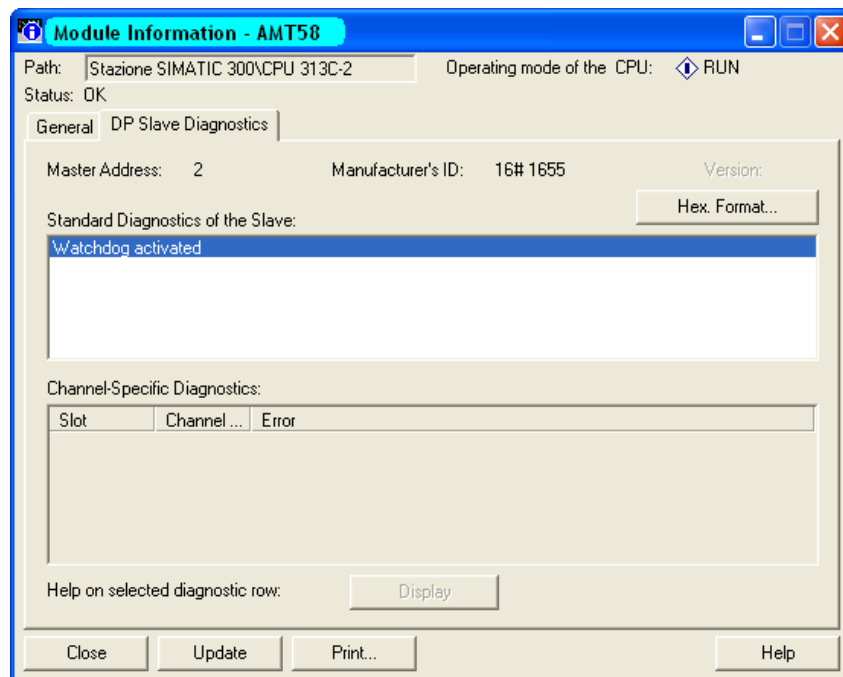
Module Information - AMT58

Path: Stazione SIMATIC 300\CPU 313C-2

Operating mode of the CPU: RUN

Status: OK

General | DP Slave Diagnostics

Master Address: 2

Manufacturer's ID: 16# 1655

Version:

Hex. Format...

Standard Diagnostics of the Slave:

Watchdog activated

Channel-Specific Diagnostics:

| Slot | Channel ... | Error |
|---|---|---|

Help on selected diagnostic row:

Display

Close | Update | Print... | Help